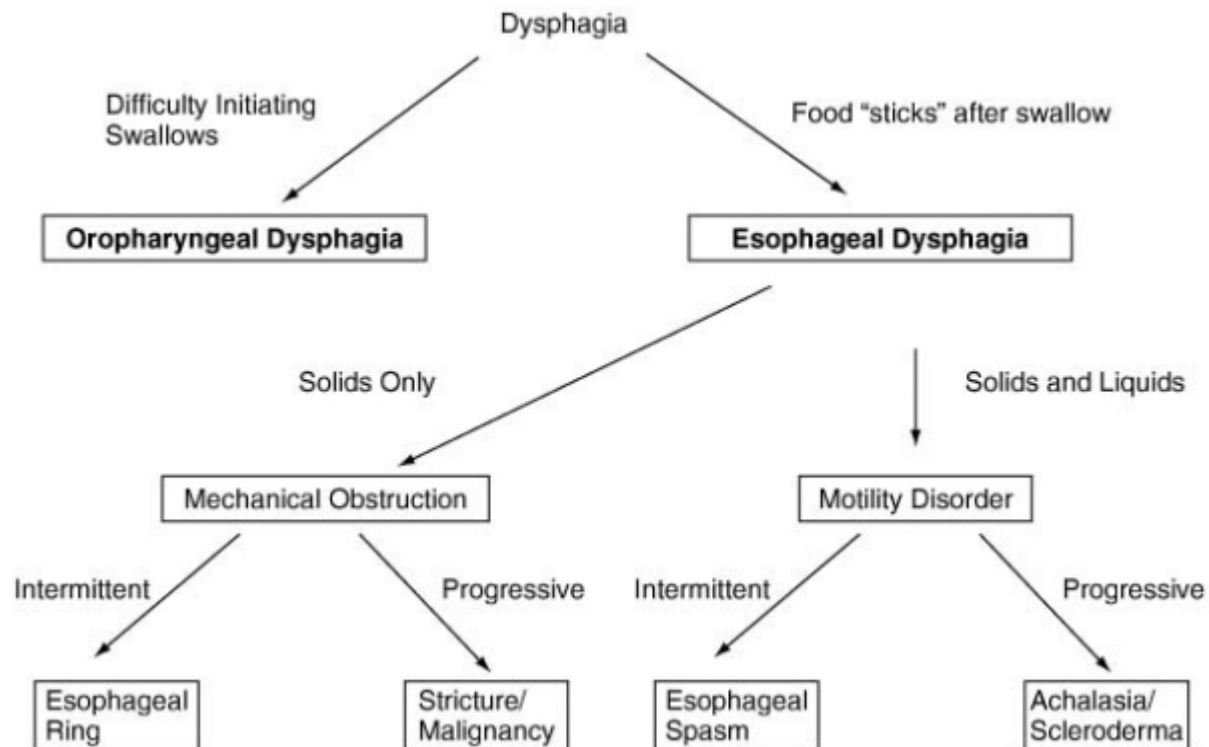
Dysphagia

Difficulty Initiating Swallows

Food “sticks” after swallow

**Oropharyngeal Dysphagia**

**Esophageal Dysphagia**

Solids Only

Solids and Liquids

Mechanical Obstruction

Motility Disorder

Intermittent

Progressive

Intermittent

Progressive

Esophageal Ring

Stricture/ Malignancy

Esophageal Spasm

Achalasia/ Scleroderma